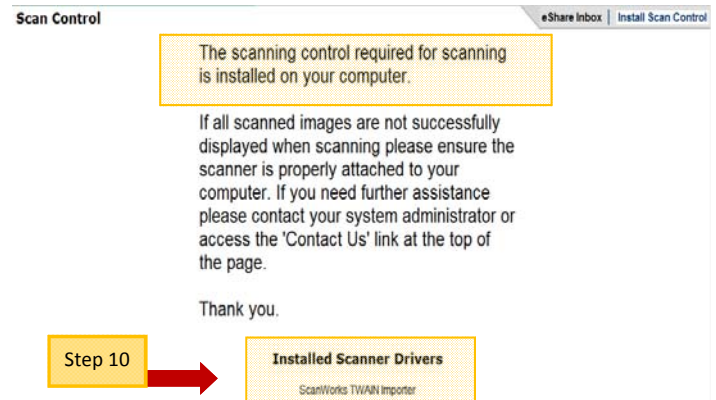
Scan Control

eShare Inbox | Install Scan Control

The scanning control required for scanning is installed on your computer.

If all scanned images are not successfully displayed when scanning please ensure the scanner is properly attached to your computer. If you need further assistance please contact your system administrator or access the 'Contact Us' link at the top of the page.

Thank you.

Step 10

Installed Scanner Drivers

ScanWorks TWAIN Importer